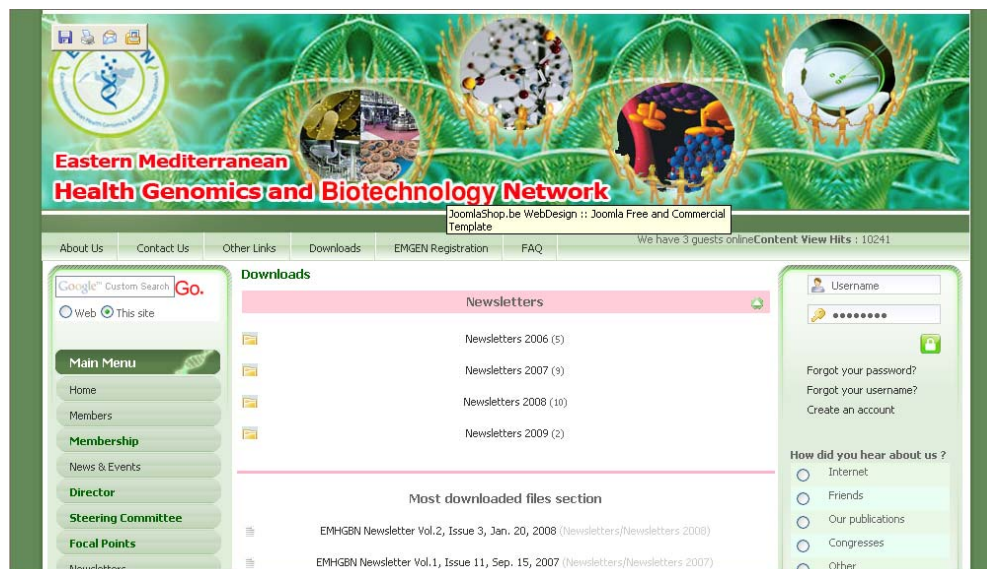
Eastern Mediterranean
Health Genomics and Biotechnology Network

JoomlaShop.be WebDesign :: Joomla Free and Commercial Template

About Us | Contact Us | Other Links | Downloads | EMGEN Registration | FAQ

We have 3 guests online Content View Hits : 10241

Google™ Custom Search Go.
Web This site

Main Menu
Home
Members
Membership
News & Events
Director
Steering Committee
Focal Points
Newsletters

Downloads

Newsletters

Newsletters 2006 (5)
Newsletters 2007 (9)
Newsletters 2008 (10)
Newsletters 2009 (2)

Most downloaded files section

EMHGBN Newsletter Vol.2, Issue 3, Jan. 20, 2008 (Newsletters/Newsletters 2008)
EMHGBN Newsletter Vol.1, Issue 11, Sep. 15, 2007 (Newsletters/Newsletters 2007)

Username
••••••••

Forgot your password?
Forgot your username?
Create an account

How did you hear about us ?
Internet
Friends
Our publications
Congresses
Other